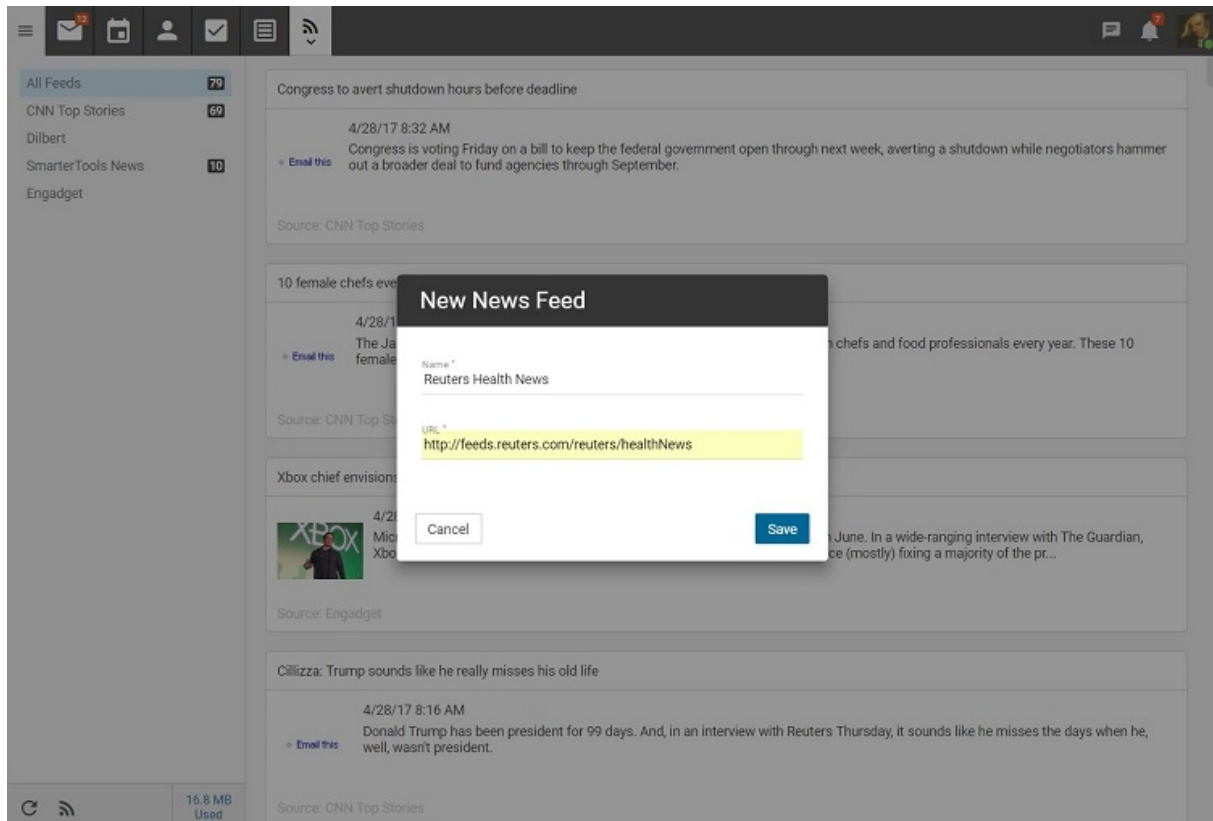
12

7

All Feeds 79
CNN Top Stories 69
Dilbert
SmarterTools News 10
Engadget

Congress to avert shutdown hours before deadline

4/28/17 8:32 AM
Congress is voting Friday on a bill to keep the federal government open through next week, averting a shutdown while negotiators hammer out a broader deal to fund agencies through September.

Email this

Source: CNN Top Stories

10 female chefs eve

4/28/1
The Ja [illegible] chefs and food professionals every year. These 10 female

Email this

Source: CNN Top St

Xbox chief envision

4/28
Mic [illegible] June. In a wide-ranging interview with The Guardian, Xbo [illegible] ce (mostly) fixing a majority of the pr...

XBOX

Source: Engadget

New News Feed

Name *
Reuters Health News

URL *
http://feeds.reuters.com/reuters/healthNews

Cancel

Save

Cillizza: Trump sounds like he really misses his old life

4/28/17 8:16 AM
Donald Trump has been president for 99 days. And, in an interview with Reuters Thursday, it sounds like he misses the days when he, well, wasn't president.

Email this

Source: CNN Top Stories

16.8 MB Used